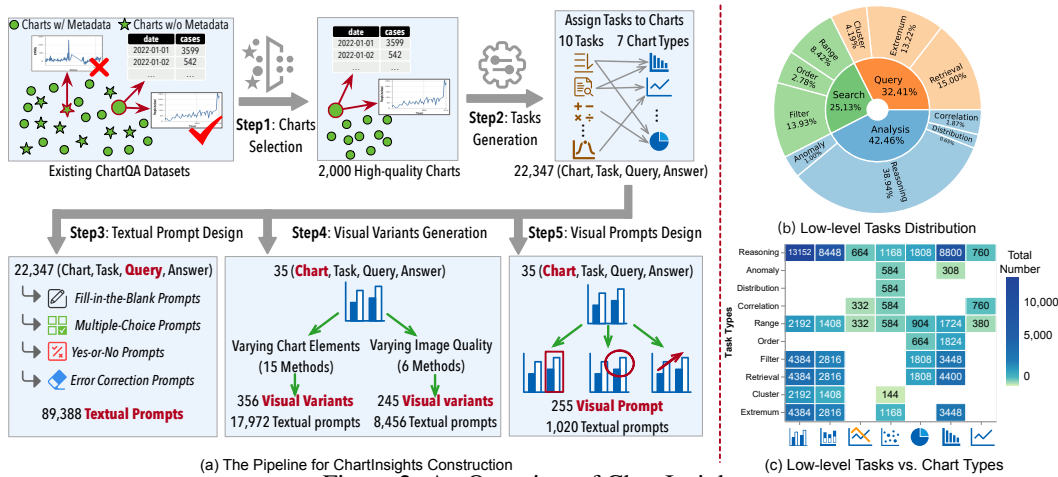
Charts w/ Metadata  Charts w/o Metadata

| date | cases |
|---|---|
| 2022-01-01 | 3599 |
| 2022-01-02 | 542 |
| ... | ... |

Existing ChartQA Datasets

Step1: Charts Selection

| date | cases |
|---|---|
| 2022-01-01 | 3599 |
| 2022-01-02 | 542 |
| ... | ... |

2,000 High-quality Charts

Step2: Tasks Generation

Assign Tasks to Charts
10 Tasks  7 Chart Types

22,347 (Chart, Task, Query, Answer)

Step3: Textual Prompt Design

22,347 (Chart, Task, Query, Answer)
Fill-in-the-Blank Prompts
Multiple-Choice Prompts
Yes-or-No Prompts
Error Correction Prompts
89,388 Textual Prompts

Step4: Visual Variants Generation

35 (Chart, Task, Query, Answer)
Varying Chart Elements (15 Methods)
Varying Image Quality (6 Methods)
356 Visual Variants
17,972 Textual prompts
245 Visual variants
8,456 Textual prompts

Step5: Visual Prompts Design

35 (Chart, Task, Query, Answer)
255 Visual Prompt
1,020 Textual prompts

(a) The Pipeline for ChartInsights Construction

Cluster 4.13%
Extremum 13.22%
Range 8.42%
Order 2.78%
Query 32.41%
Retrieval 15.00%
Search 25.13%
Filter 13.93%
Analysis 42.46%
Correlation 2.87%
Distribution 0.88%
Anomaly 1.80%
Reasoning 38.94%

(b) Low-level Tasks Distribution

Task Types

| | | | | | | | |
|---|---|---|---|---|---|---|---|
| Reasoning | 13152 | 8448 | 664 | 1168 | 1808 | 8800 | 760 |
| Anomaly | | | | 584 | | 308 | |
| Distribution | | | | 584 | | | |
| Correlation | | | 332 | 584 | | | 760 |
| Range | 2192 | 1408 | 332 | 584 | 904 | 1724 | 380 |
| Order | | | | | 664 | 1824 | |
| Filter | 4384 | 2816 | | | 1808 | 3448 | |
| Retrieval | 4384 | 2816 | | | 1808 | 4400 | |
| Cluster | 2192 | 1408 | | 144 | | | |
| Extremum | 4384 | 2816 | | 1168 | | 3448 | |

Total Number
10,000
5,000
0

(c) Low-level Tasks vs. Chart Types